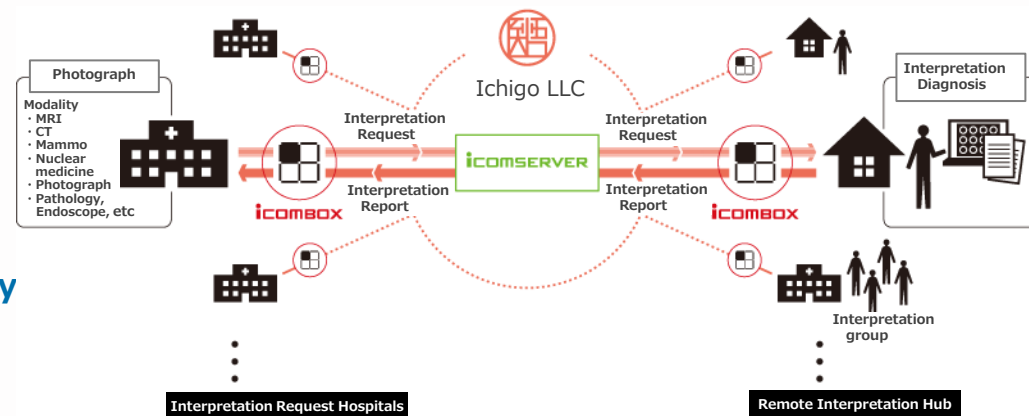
Photograph

Modality
・MRI
・CT
・Mammo
・Nuclear medicine
・Photograph
・Pathology, Endoscope, etc

icombox

y

Ichigo LLC

Interpretation Request

Interpretation Report

icomserver

Interpretation Request

Interpretation Report

icombox

Interpretation Diagnosis

Interpretation group

Interpretation Request Hospitals

Remote Interpretation Hub